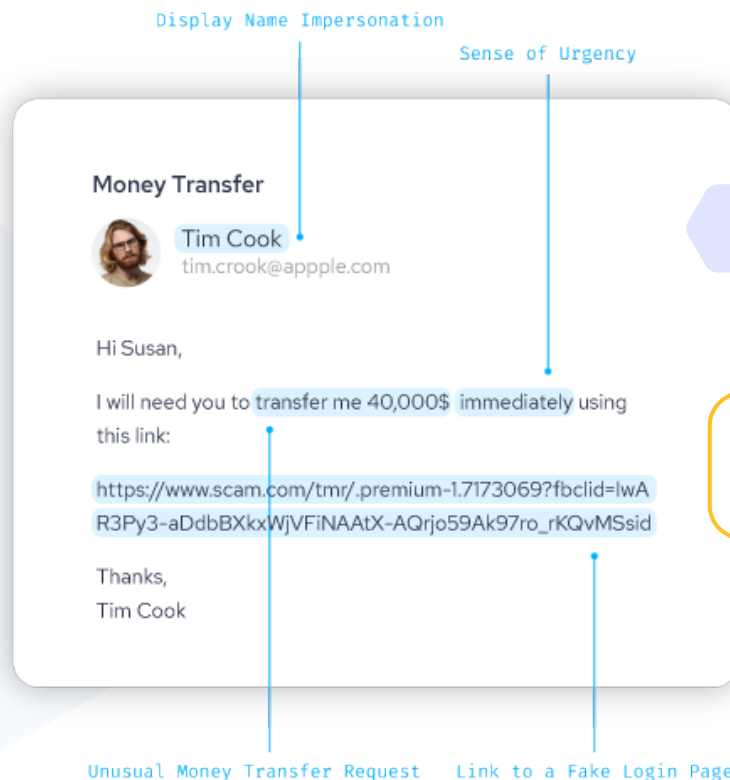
Display Name Impersonation

Sense of Urgency

Money Transfer

Tim Cook
tim.crook@appple.com

Hi Susan,

I will need you to transfer me 40,000$ immediately using this link:

https://www.scam.com/tmr/.premium-1.7173069?fbclid=lwAR3Py3-aDdbBXkxWjVFiNAAtX-AQrjo59Ak97ro_rKQvMSsid

Thanks,
Tim Cook

Unusual Money Transfer Request

Link to a Fake Login Page